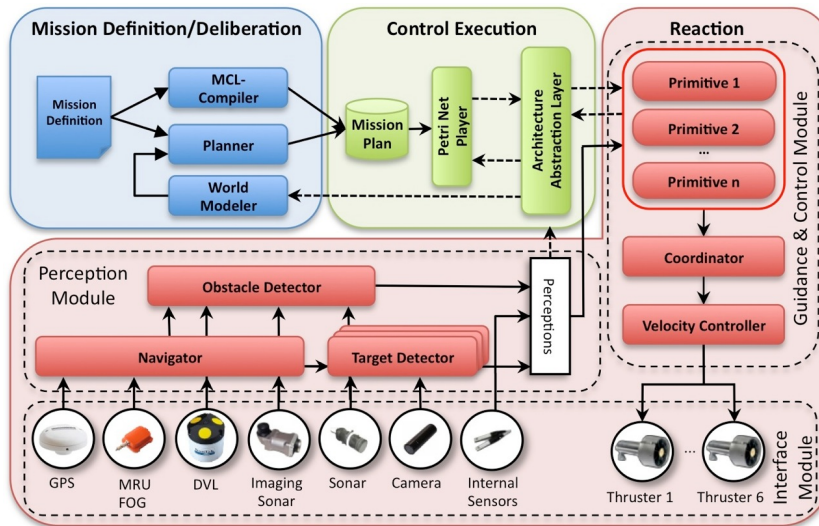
Mission Definition/Deliberation

Mission Definition

MCL-Compiler

Planner

World Modeler

Control Execution

Mission Plan

Petri Net Player

Architecture Abstraction Layer

Reaction

Primitive 1

Primitive 2

...

Primitive n

Guidance & Control Module

Coordinator

Velocity Controller

Perception Module

Obstacle Detector

Navigator

Target Detector

Perceptions

GPS

MRU FOG

DVL

Imaging Sonar

Sonar

Camera

Internal Sensors

Thruster 1

...

Thruster 6

Interface Module